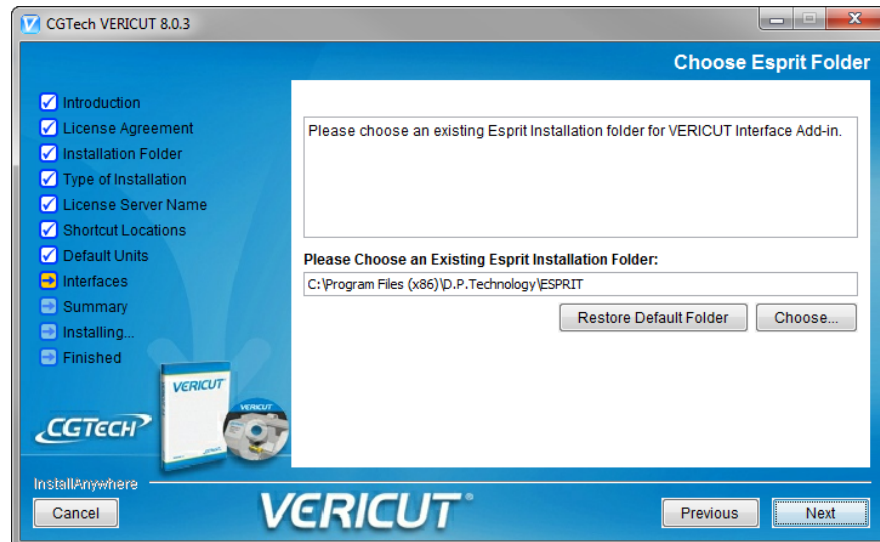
CGTech VERICUT 8.0.3

Choose Esprit Folder

Introduction
License Agreement
Installation Folder
Type of Installation
License Server Name
Shortcut Locations
Default Units
Interfaces
Summary
Installing...
Finished

Please choose an existing Esprit Installation folder for VERICUT Interface Add-in.

Please Choose an Existing Esprit Installation Folder:

C:\Program Files (x86)\D.P.Technology\ESPRIT

Restore Default Folder

Choose...

VERICUT

VERICUT

CGTECH

InstallAnywhere

Cancel

VERICUT®

Previous

Next